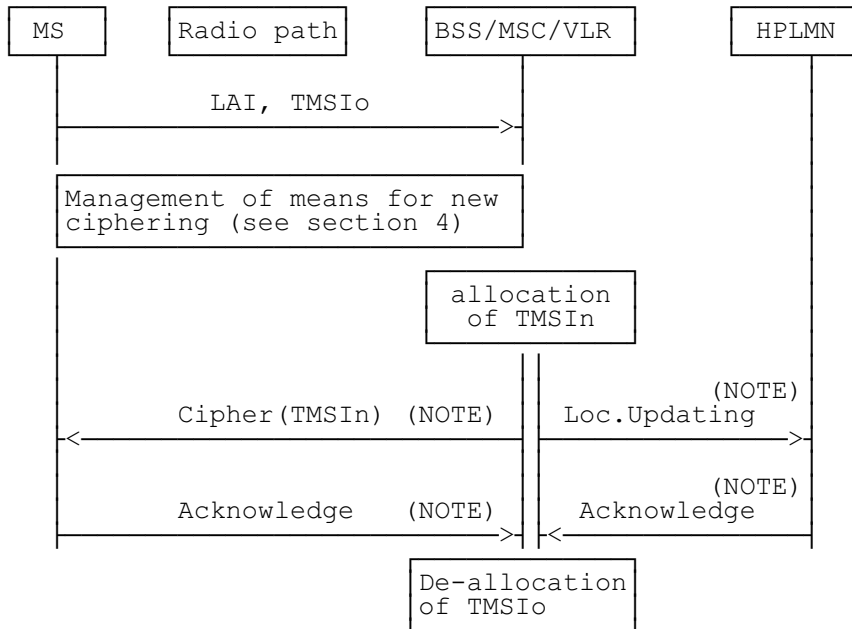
MS

Radio path

BSS/MSC/VLR

HPLMN

LAI, TMSIo

Management of means for new ciphering (see section 4)

allocation of TMSIn

(NOTE)

Cipher(TMSIn) (NOTE)

Loc.Updating

(NOTE)

Acknowledge (NOTE)

Acknowledge

De-allocation of TMSIo